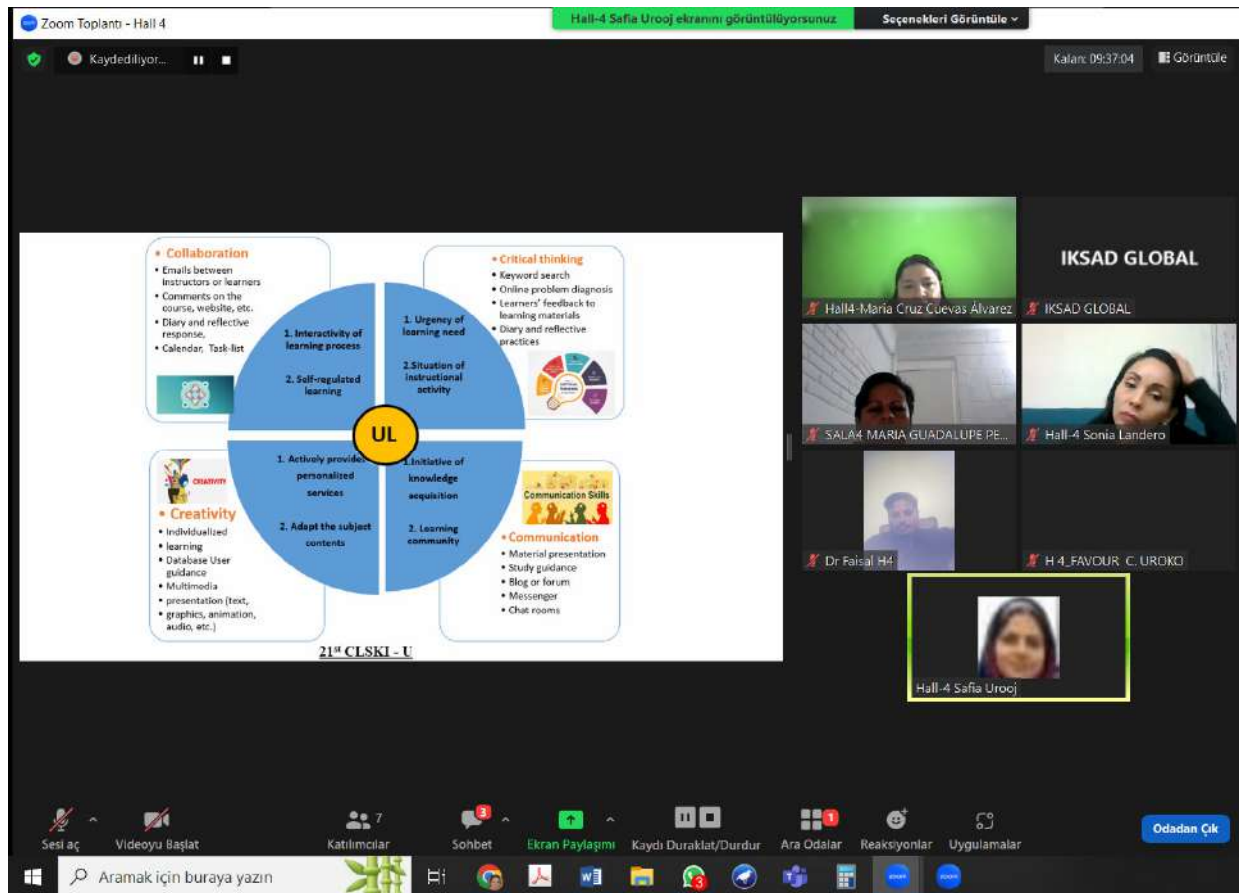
Zoom Toplantı - Hall 4

Hall-4 Safia Urooj ekranını görüntülüyorsunuz

Seçenekleri Görüntüle

Kaydediliyor...

Kalan: 09:37:04

Görüntüle

• Collaboration
• Emails between instructors or learners
• Comments on the course, website, etc.
• Diary and reflective response,
• Calendar, Task-list

• Critical thinking
• Keyword search
• Online problem diagnosis
• Learners' feedback to learning materials
• Diary and reflective practices

1. Interactivity of learning process

2. Self-regulated learning

1. Urgency of learning need

2.Situation of instructional activity

UL

1. Actively provide personalized services

2. Adapt the subject contents

1.Initiative of knowledge acquisition

2. Learning community

CREATIVITY

• Creativity
• Individualized
• learning
• Database User guidance
• Multimedia
• presentation (text,
• graphics, animation, audio, etc.)

Communication Skills

• Communication
• Material presentation
• Study guidance
• Blog or forum
• Messenger
• Chat rooms

21st CLSKI - U

IKSAD GLOBAL

Hall4-Maria Cruz Cuevas Álvarez

IKSAD GLOBAL

SALA4 MARIA GUADALUPE PE...

Hall-4 Sonia Landero

Dr Faisal H4

H 4_FAVOUR C. UROKO

Hall-4 Safia Urooj

Sesi aç

Videoyu Başlat

7

Katılımcılar

3

Sohbet

Ekran Paylaşımı

Kaydı Duraklat/Durdur

1

Ara Odalar

Reaksiyonlar

Uygulamalar

Odadan Çık

Aramak için buraya yazın